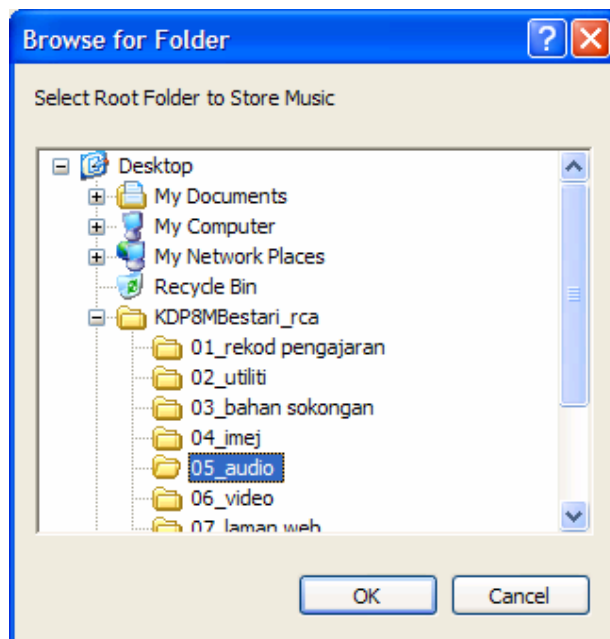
Browse for Folder

Select Root Folder to Store Music

Desktop
My Documents
My Computer
My Network Places
Recycle Bin
KDP8MBestari_rca
01_rekod pengajaran
02_utiliti
03_bahan sokongan
04_imej
05_audio
06_video
07_laman web

OK
Cancel